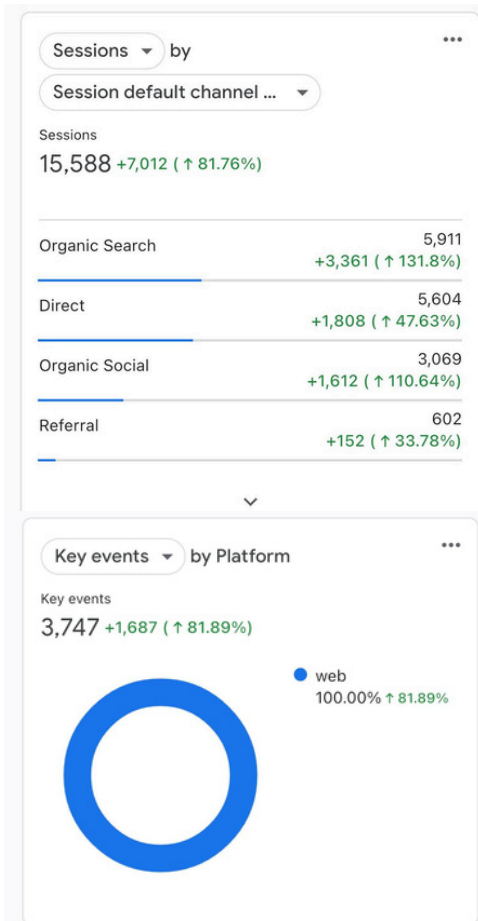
Sessions by
Session default channel ...

Sessions
15,588 +7,012 (↑ 81.76%)

| | |
|---|---|
| Organic Search | 5,911 +3,361 (↑ 131.8%) |
| Direct | 5,604 +1,808 (↑ 47.63%) |
| Organic Social | 3,069 +1,612 (↑ 110.64%) |
| Referral | 602 +152 (↑ 33.78%) |

Key events by Platform

Key events
3,747 +1,687 (↑ 81.89%)

web
100.00% ↑ 81.89%